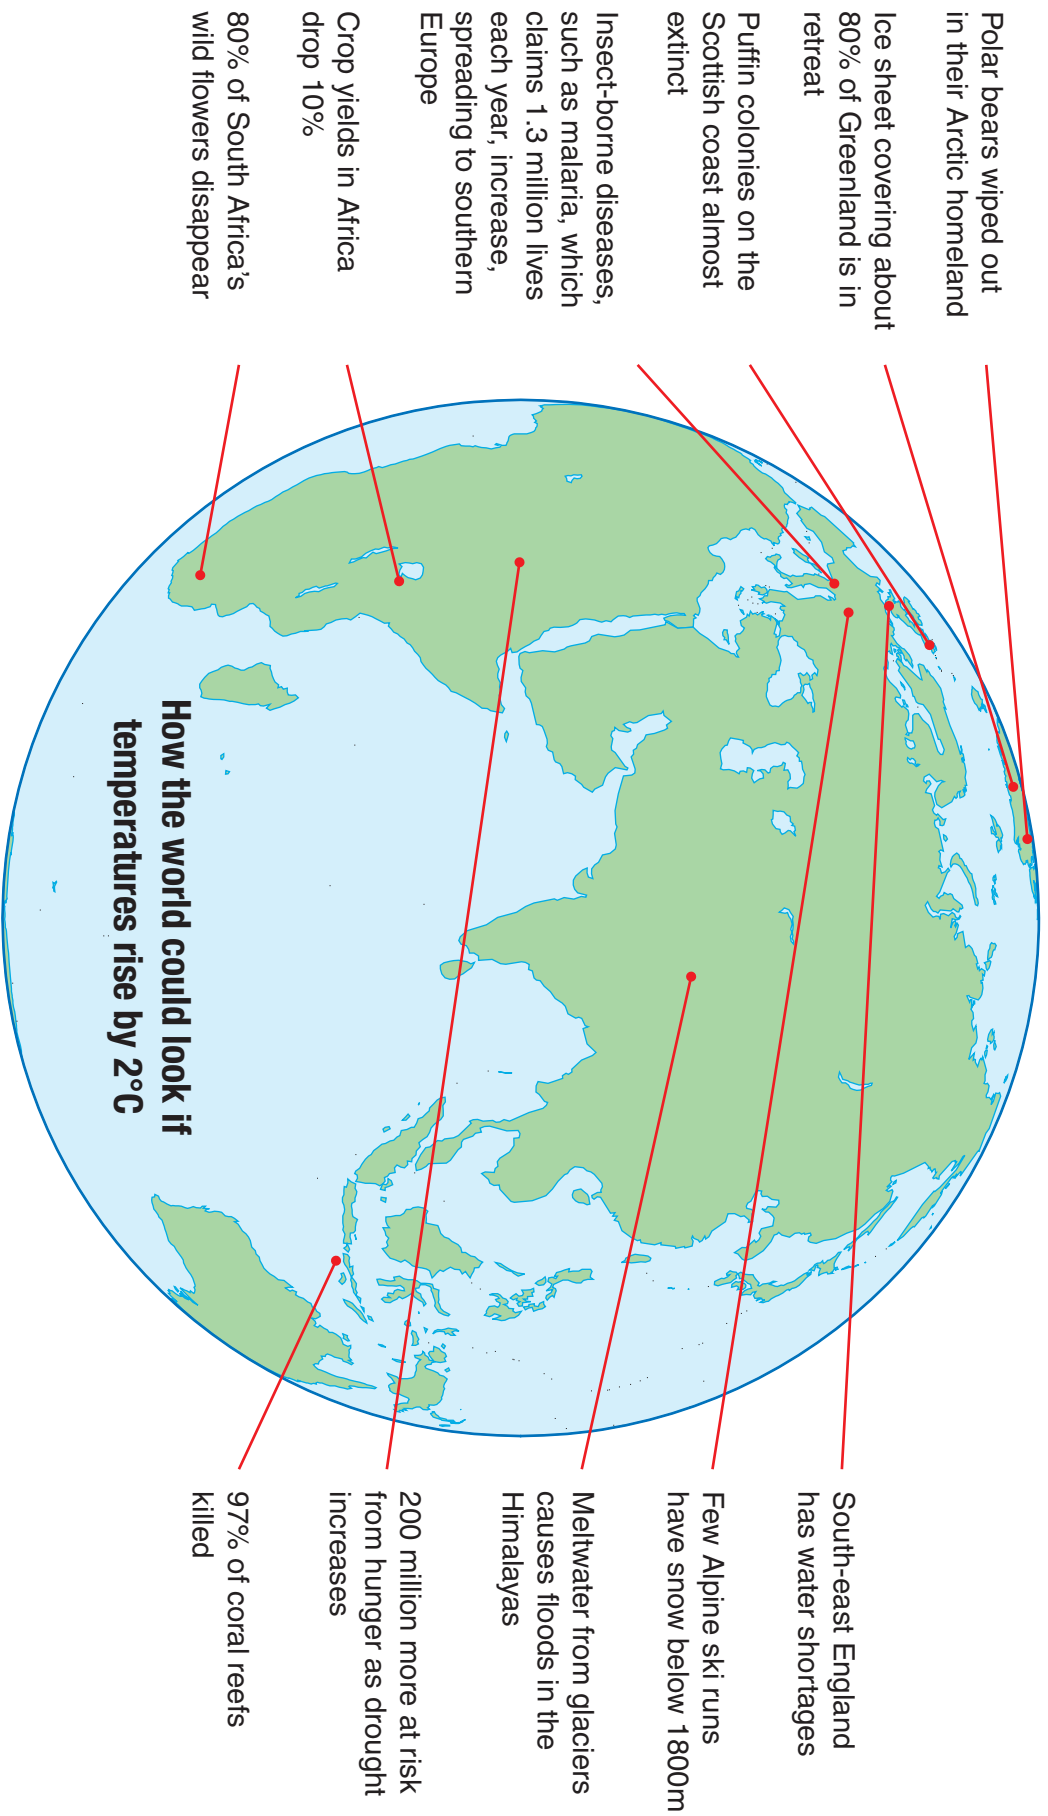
Polar bears wiped out in their Arctic homeland

Ice sheet covering about 80% of Greenland is in retreat

Puffin colonies on the Scottish coast almost extinct

Insect-borne diseases, such as malaria, which claims 1.3 million lives each year, increase, spreading to southern Europe

Crop yields in Africa drop 10%

80% of South Africa's wild flowers disappear

How the world could look if temperatures rise by 2°C

South-east England has water shortages

Few Alpine ski runs have snow below 1800m

Meltwater from glaciers causes floods in the Himalayas

200 million more at risk from hunger as drought increases

97% of coral reefs killed